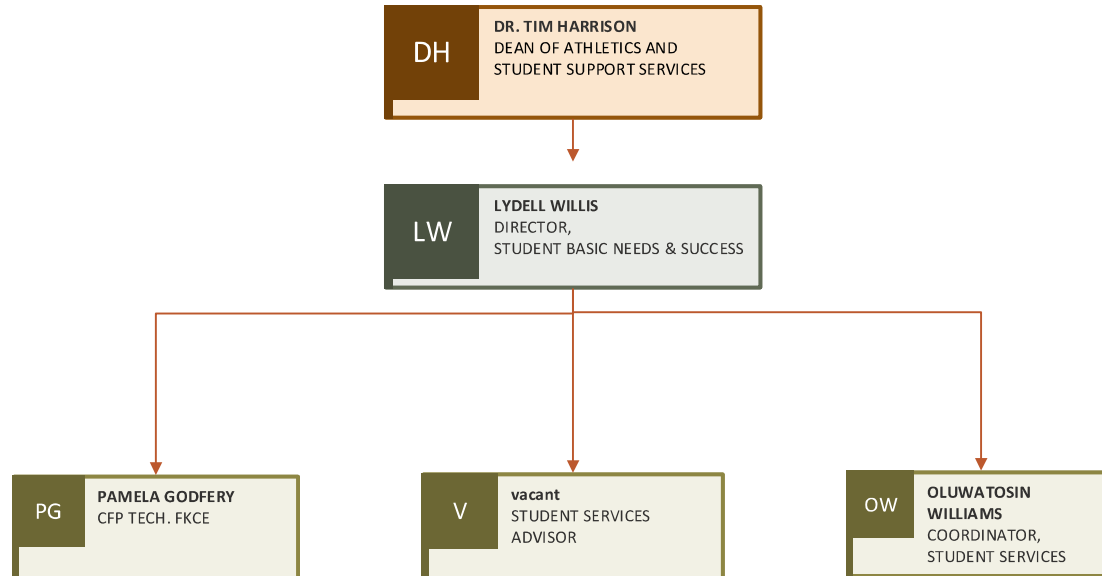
DH
DR. TIM HARRISON
DEAN OF ATHLETICS AND STUDENT SUPPORT SERVICES

LW
LYDELL WILLIS
DIRECTOR, STUDENT BASIC NEEDS & SUCCESS

PG
PAMELA GODFERY
CFP TECH. FKCE

V
vacant
STUDENT SERVICES ADVISOR

OW
OLUWATOSIN WILLIAMS
COORDINATOR, STUDENT SERVICES